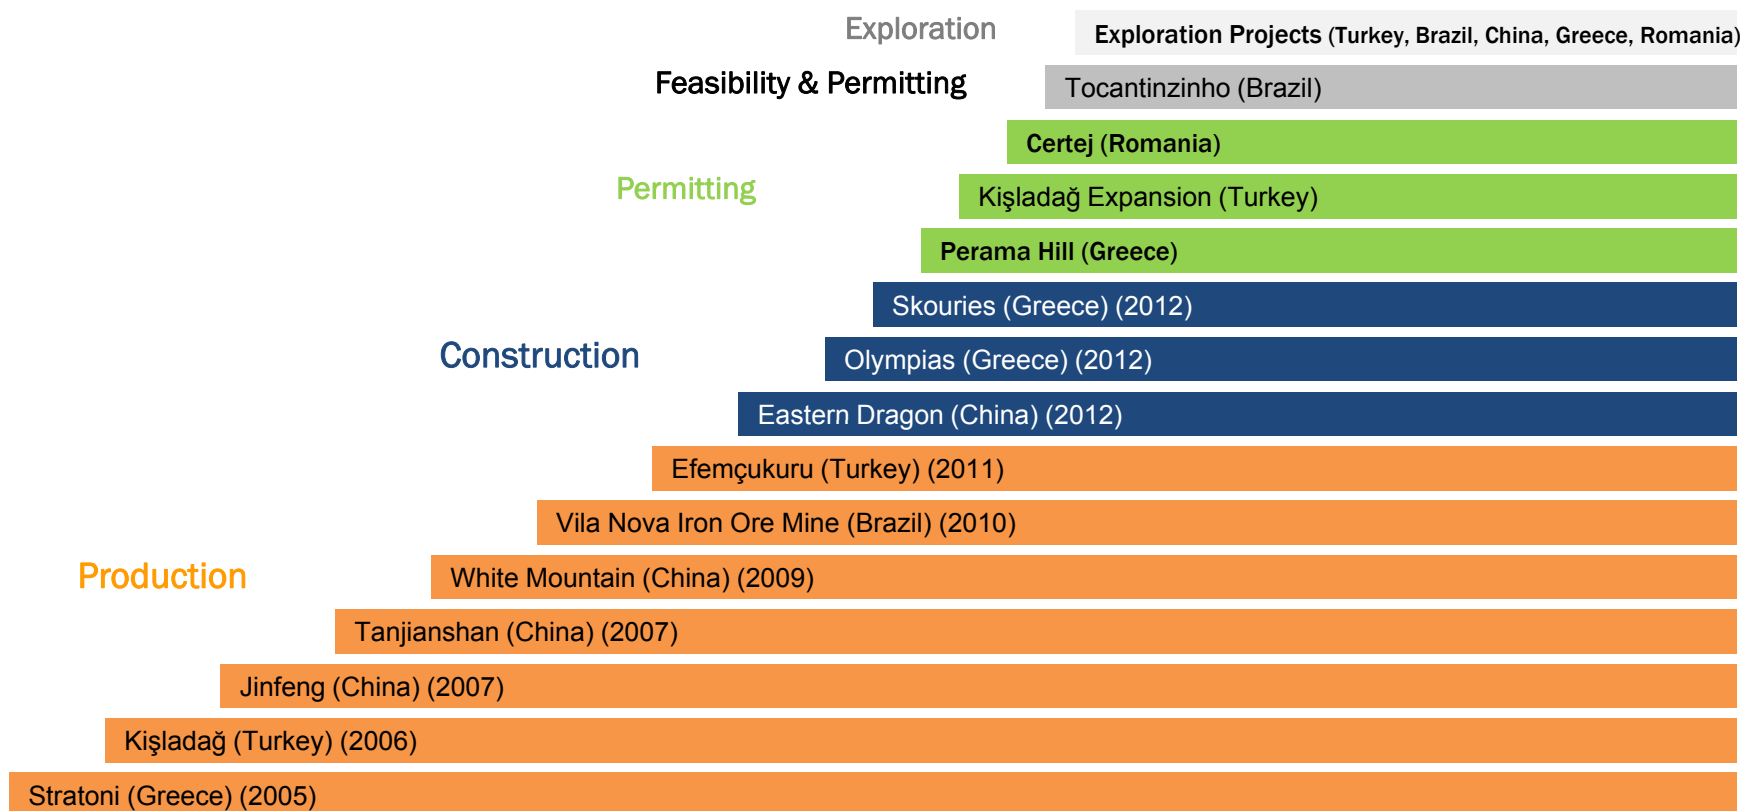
Exploration

Exploration Projects (Turkey, Brazil, China, Greece, Romania)

Feasibility & Permitting

Tocantinzinho (Brazil)

Certej (Romania)

Permitting

Kişladağ Expansion (Turkey)

Perama Hill (Greece)

Skouries (Greece) (2012)

Construction

Olympias (Greece) (2012)

Eastern Dragon (China) (2012)

Efemçukuru (Turkey) (2011)

Vila Nova Iron Ore Mine (Brazil) (2010)

Production

White Mountain (China) (2009)

Tanjianshan (China) (2007)

Jinfeng (China) (2007)

Kişladağ (Turkey) (2006)

Stratoni (Greece) (2005)